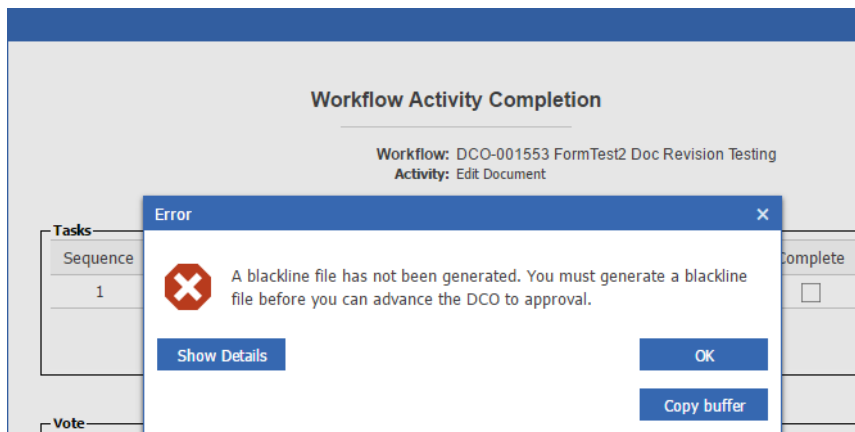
Workflow Activity Completion

Workflow: DCO-001553 FormTest2 Doc Revision Testing
Activity: Edit Document

Tasks

| Sequence | Complete |
|---|---|
| 1 | ☐ |

Error ×

A blackline file has not been generated. You must generate a blackline file before you can advance the DCO to approval.

Show Details

OK

Copy buffer

Vote